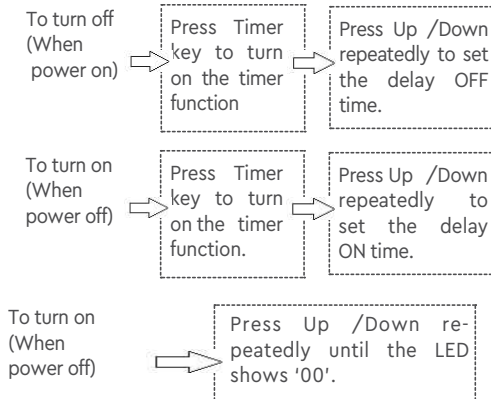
To turn off (When power on)

Press Timer key to turn on the timer function

Press Up /Down repeatedly to set the delay OFF time.

To turn on (When power off)

Press Timer key to turn on the timer function.

Press Up /Down repeatedly to set the delay ON time.

To turn on (When power off)

Press Up /Down repeatedly until the LED shows '00'.